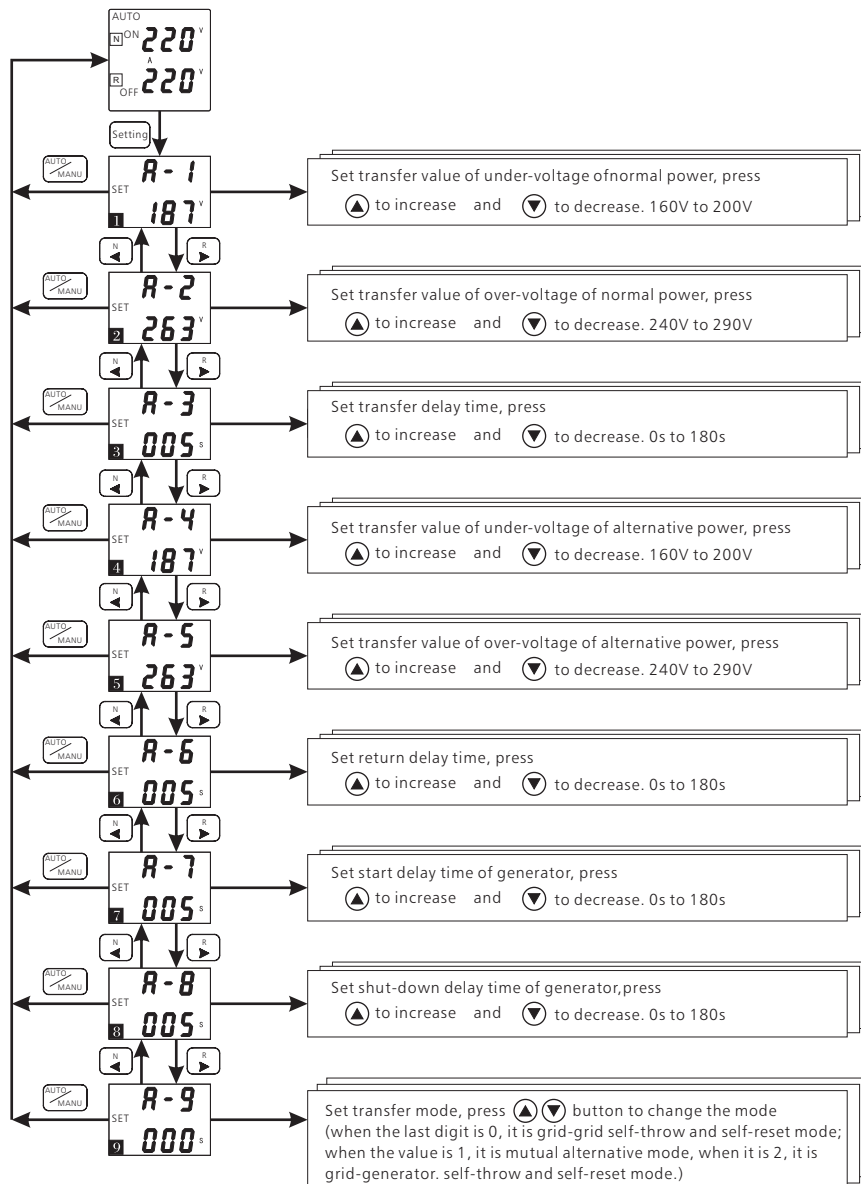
AUTO
N ON 220 V
R OFF 220 V

Setting

AUTO/MANU
A - 1
SET
1 187 V
Set transfer value of under-voltage ofnormal power, press
to increase and to decrease. 160V to 200V

N R

AUTO/MANU
A - 2
SET
2 263 V
Set transfer value of over-voltage of normal power, press
to increase and to decrease. 240V to 290V

N R

AUTO/MANU
A - 3
SET
3 005 s
Set transfer delay time, press
to increase and to decrease. 0s to 180s

N R

AUTO/MANU
A - 4
SET
4 187 V
Set transfer value of under-voltage of alternative power, press
to increase and to decrease. 160V to 200V

N R

AUTO/MANU
A - 5
SET
5 263 V
Set transfer value of over-voltage of alternative power, press
to increase and to decrease. 240V to 290V

N R

AUTO/MANU
A - 6
SET
6 005 s
Set return delay time, press
to increase and to decrease. 0s to 180s

N R

AUTO/MANU
A - 7
SET
7 005 s
Set start delay time of generator, press
to increase and to decrease. 0s to 180s

N R

AUTO/MANU
A - 8
SET
8 005 s
Set shut-down delay time of generator,press
to increase and to decrease. 0s to 180s

N R

AUTO/MANU
A - 9
SET
9 000 s
Set transfer mode, press button to change the mode (when the last digit is 0, it is grid-grid self-throw and self-reset mode; when the value is 1, it is mutual alternative mode, when it is 2, it is grid-generator. self-throw and self-reset mode.)